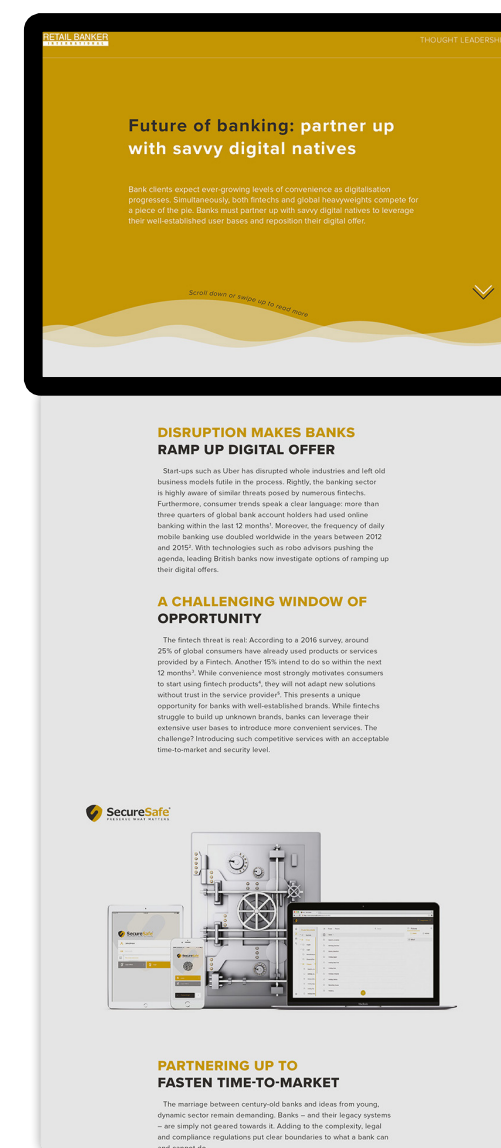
RETAIL BANKER
INTERNATIONAL

THOUGHT LEADERSH

Future of banking: partner up with savvy digital natives

Bank clients expect ever-growing levels of convenience as digitalisation progresses. Simultaneously, both fintechs and global heavyweights compete for a piece of the pie. Banks must partner up with savvy digital natives to leverage their well-established user bases and reposition their digital offer.

Scroll down or swipe up to read more

DISRUPTION MAKES BANKS
RAMP UP DIGITAL OFFER

Start-ups such as Uber has disrupted whole industries and left old business models futile in the process. Rightly, the banking sector is highly aware of similar threats posed by numerous fintechs. Furthermore, consumer trends speak a clear language: more than three quarters of global bank account holders had used online banking within the last 12 months¹. Moreover, the frequency of daily mobile banking use doubled worldwide in the years between 2012 and 2015². With technologies such as robo advisors pushing the agenda, leading British banks now investigate options of ramping up their digital offers.

A CHALLENGING WINDOW OF
OPPORTUNITY

The fintech threat is real: According to a 2016 survey, around 25% of global consumers have already used products or services provided by a Fintech. Another 15% intend to do so within the next 12 months³. While convenience most strongly motivates consumers to start using fintech products⁴, they will not adapt new solutions without trust in the service provider⁵. This presents a unique opportunity for banks with well-established brands. While fintechs struggle to build up unknown brands, banks can leverage their extensive user bases to introduce more convenient services. The challenge? Introducing such competitive services with an acceptable time-to-market and security level.

SecureSafe
PASSWORDS MADE MATTERS

PARTNERING UP TO
FASTEN TIME-TO-MARKET

The marriage between century-old banks and ideas from young, dynamic sector remain demanding. Banks – and their legacy systems – are simply not geared towards it. Adding to the complexity, legal and compliance regulations put clear boundaries to what a bank can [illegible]